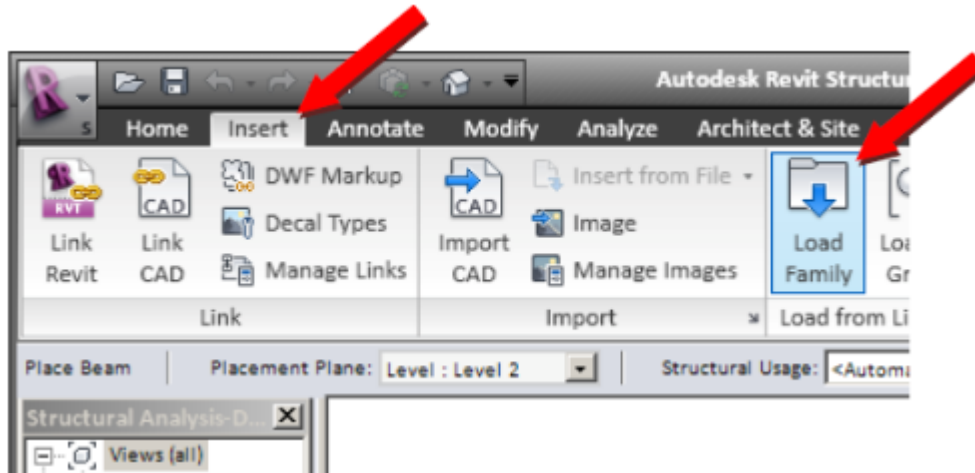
Autodesk Revit Structu

Home Insert Annotate Modify Analyze Architect & Site

RVT
Link Revit

CAD
Link CAD

DWF Markup
Decal Types
Manage Links

Link

CAD
Import CAD

Insert from File
Image
Manage Images

Import

Load Family

Lo Gr

Load from Li

Place Beam Placement Plane: Level : Level 2 Structural Usage: <Automa

Structural Analysis-D...

Views (all)